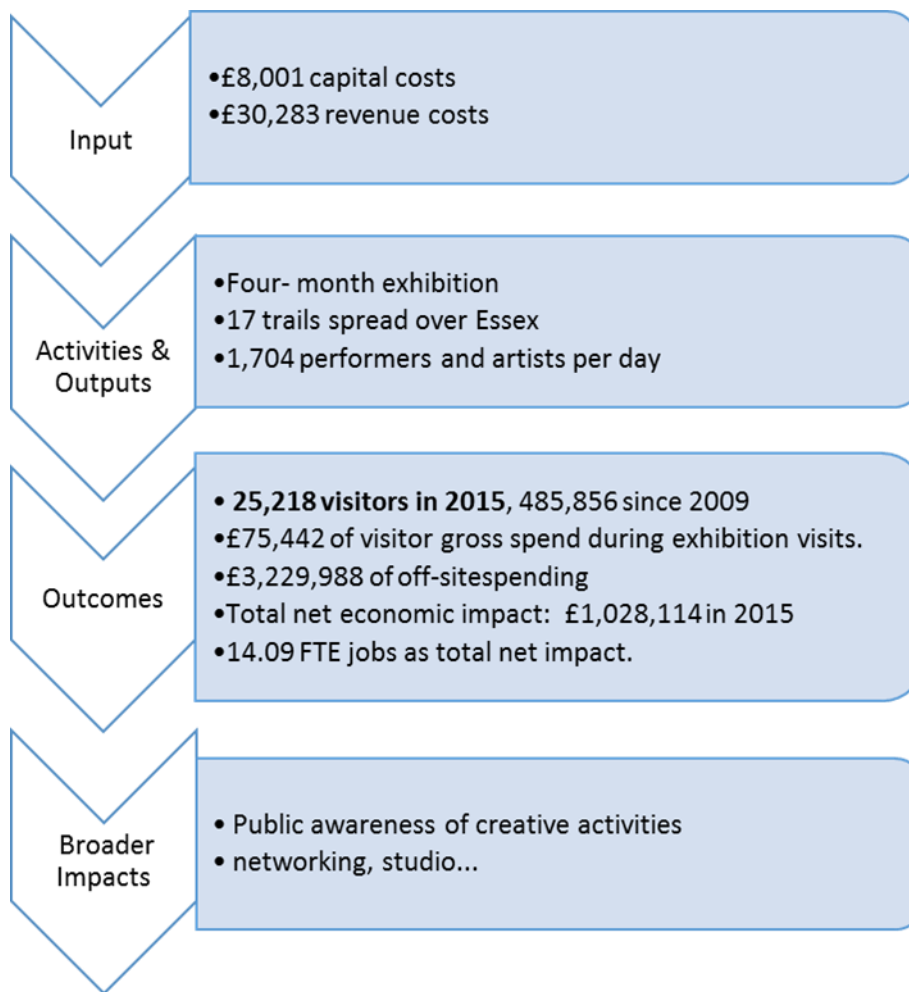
Input

•£8,001 capital costs
•£30,283 revenue costs

Activities & Outputs

•Four- month exhibition
•17 trails spread over Essex
•1,704 performers and artists per day

Outcomes

• **25,218 visitors in 2015**, 485,856 since 2009
•£75,442 of visitor gross spend during exhibition visits.
•£3,229,988 of off-sitespending
•Total net economic impact: £1,028,114 in 2015
•14.09 FTE jobs as total net impact.

Broader Impacts

• Public awareness of creative activities
• networking, studio...